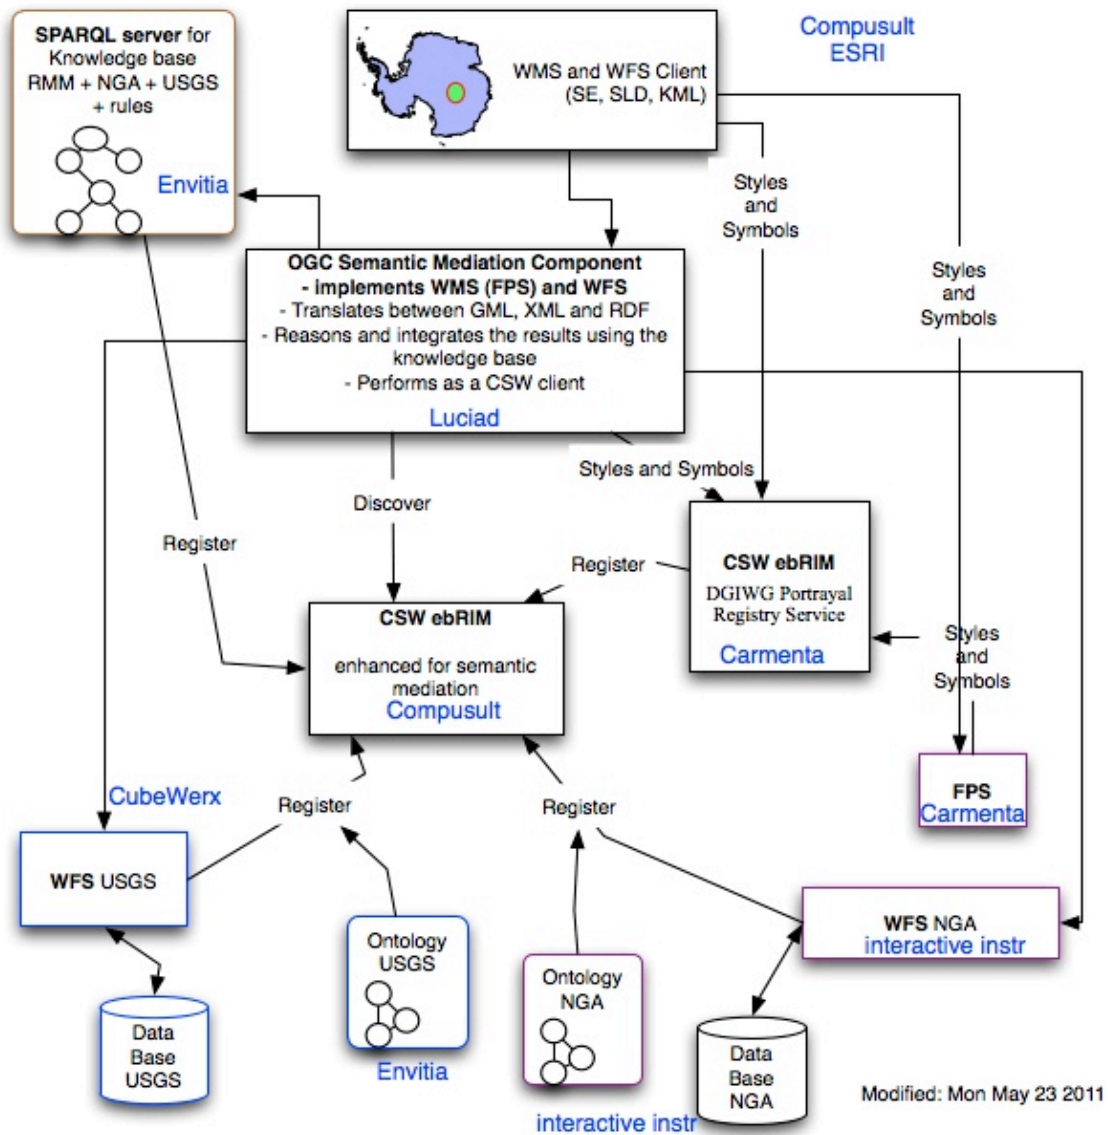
SPARQL server for Knowledge base RMM + NGA + USGS + rules

Envitia

WMS and WFS Client (SE, SLD, KML)

Compusult ESRI

Styles and Symbols

Styles and Symbols

OGC Semantic Mediation Component - implements WMS (FPS) and WFS
- Translates between GML, XML and RDF
- Reasons and integrates the results using the knowledge base
- Performs as a CSW client
Luciad

Styles and Symbols

Discover

Register

Register

CSW ebRIM
DGIWG Portrayal Registry Service
Carmenta

CSW ebRIM
enhanced for semantic mediation
Compusult

Styles and Symbols

CubeWerx

Register

Register

FPS
Carmenta

WFS USGS

WFS NGA
interactive instr

Ontology USGS

Envitia

Ontology NGA

interactive instr

Data Base USGS

Data Base NGA

Modified: Mon May 23 2011